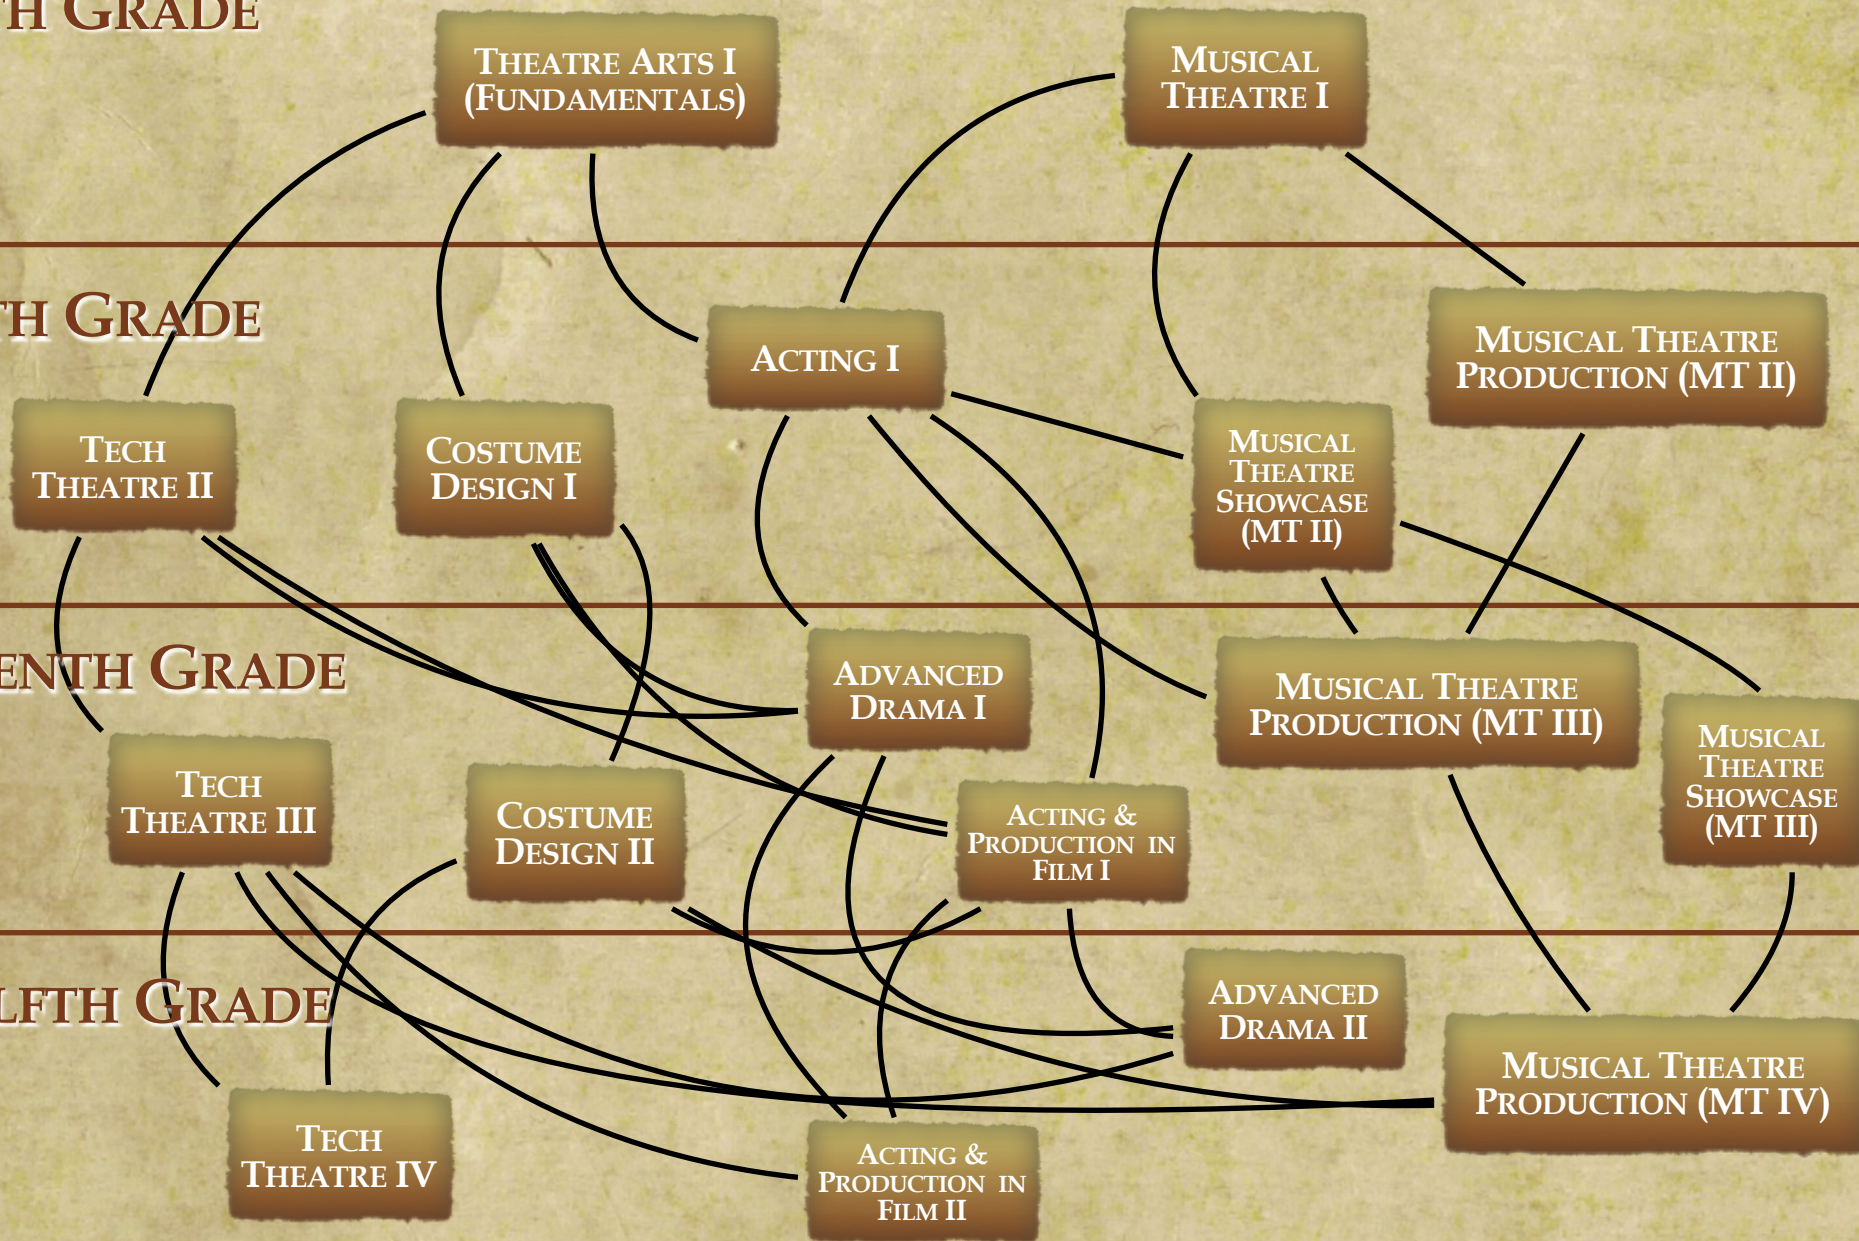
H GRADE

THEATRE ARTS I (FUNDAMENTALS)

MUSICAL THEATRE I

H GRADE

ACTING I

MUSICAL THEATRE PRODUCTION (MT II)

TECH THEATRE II

COSTUME DESIGN I

MUSICAL THEATRE SHOWCASE (MT II)

ENTH GRADE

ADVANCED DRAMA I

MUSICAL THEATRE PRODUCTION (MT III)

MUSICAL THEATRE SHOWCASE (MT III)

TECH THEATRE III

COSTUME DESIGN II

ACTING & PRODUCTION IN FILM I

LFTH GRADE

ADVANCED DRAMA II

MUSICAL THEATRE PRODUCTION (MT IV)

TECH THEATRE IV

ACTING & PRODUCTION IN FILM II